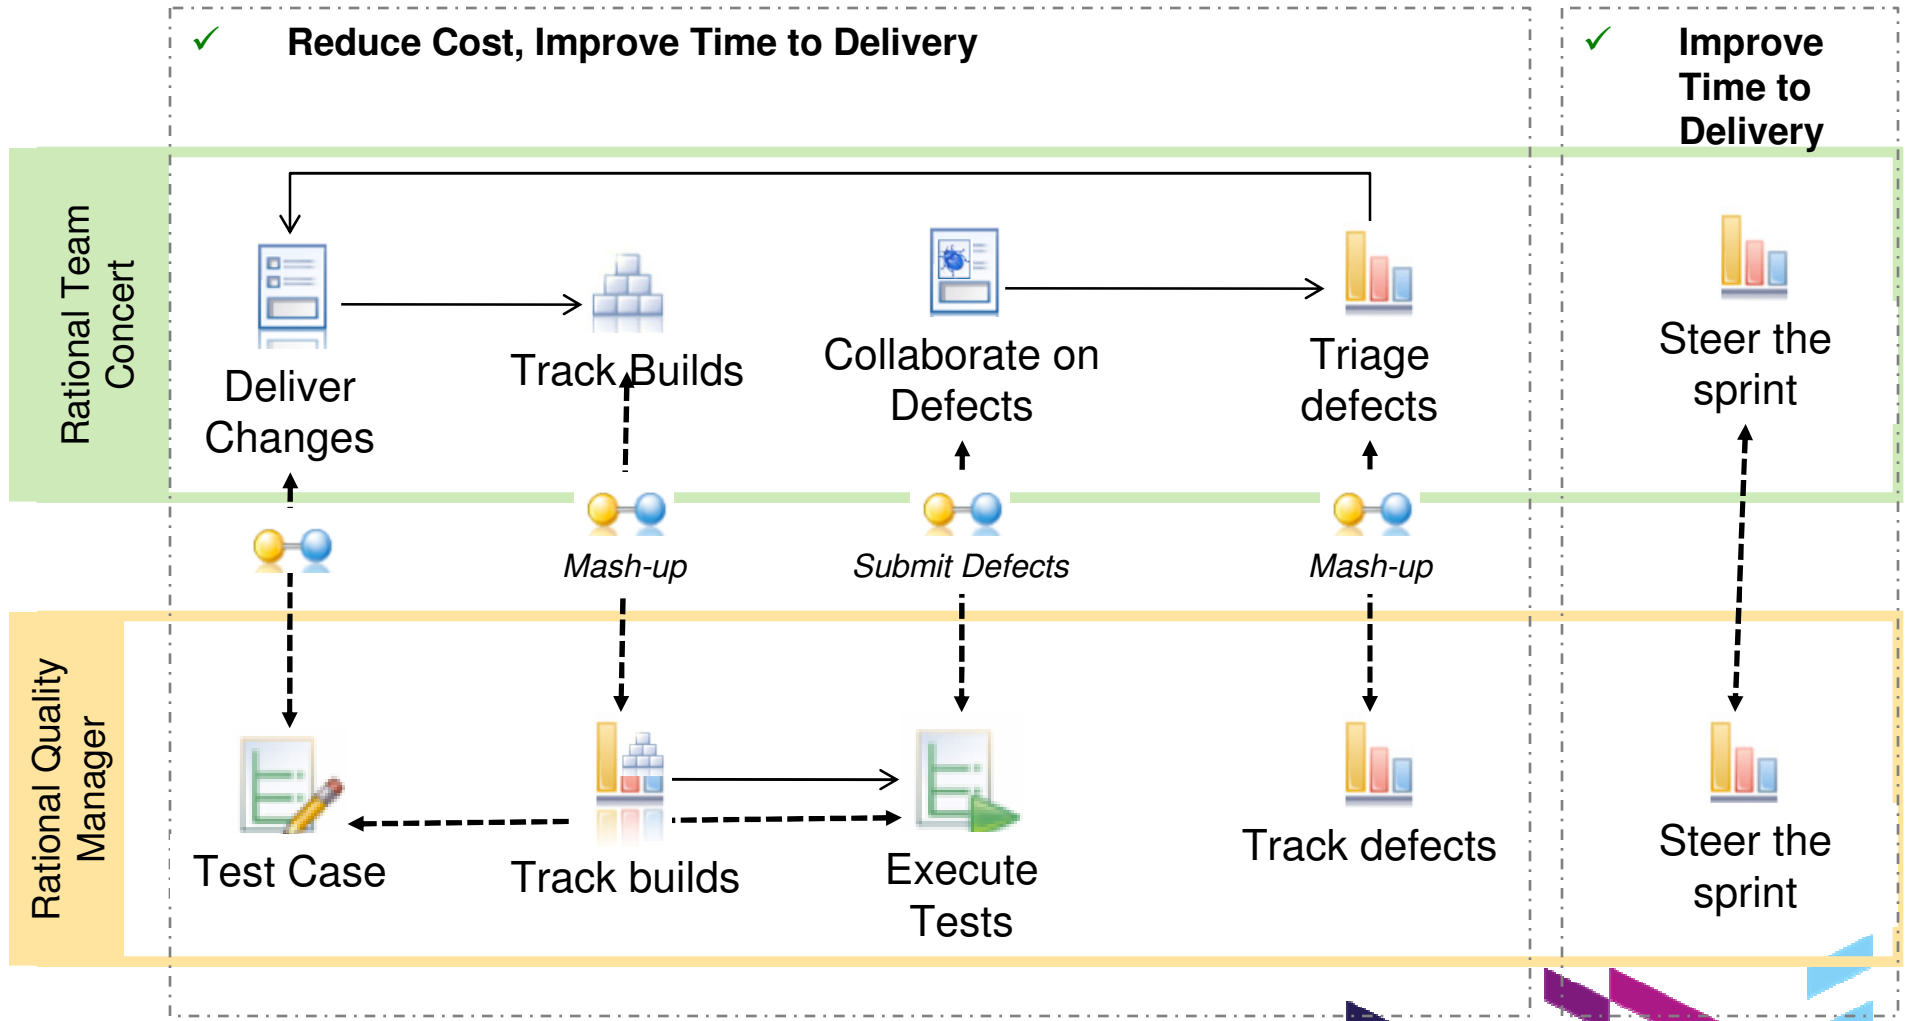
✓ Reduce Cost, Improve Time to Delivery

✓ Improve Time to Delivery

Rational Team Concert

Deliver Changes

Track Builds

Collaborate on Defects

Triage defects

Steer the sprint

Mash-up

Submit Defects

Mash-up

Rational Quality Manager

Test Case

Track builds

Execute Tests

Track defects

Steer the sprint